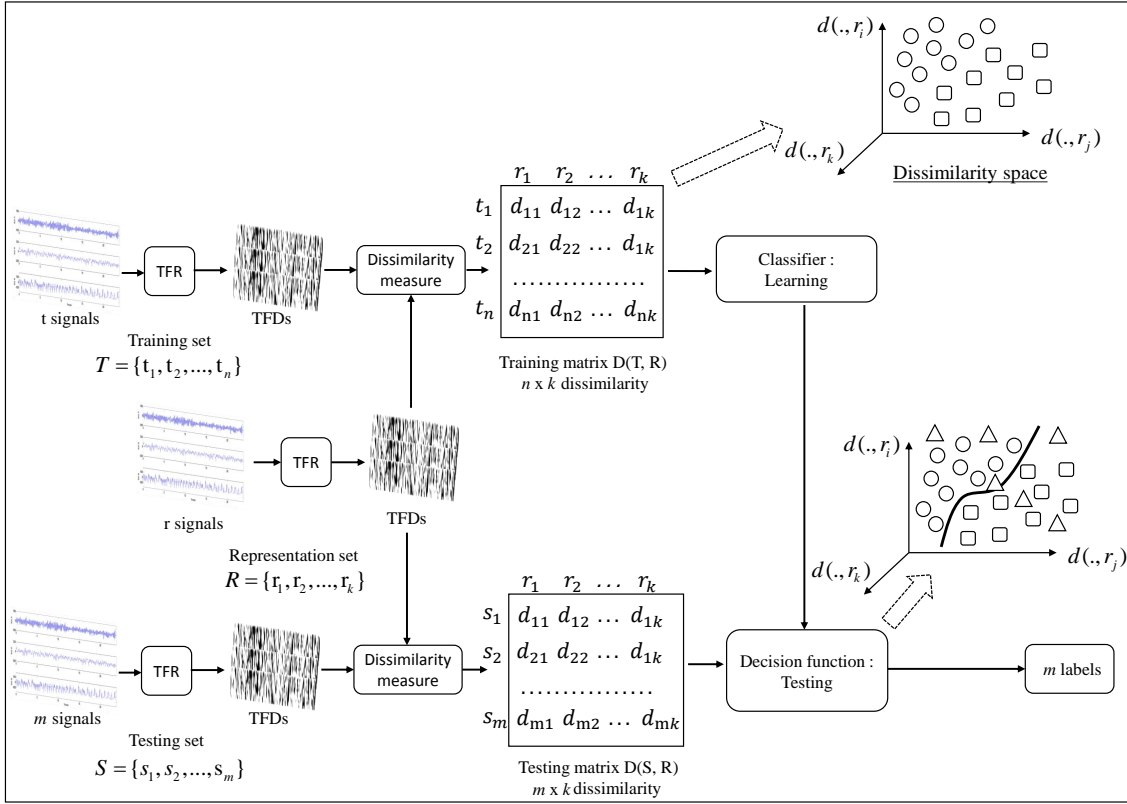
$d(.,r_i)$

$d(.,r_j)$

$d(.,r_k)$

Dissimilarity space

| | $r_1$ | $r_2$ | … | $r_k$ |
|---|---|---|---|---|
| $t_1$ | $d_{11}$ | $d_{12}$ | … | $d_{1k}$ |
| $t_2$ | $d_{21}$ | $d_{22}$ | … | $d_{1k}$ |
| | … | … | … | … |
| $t_n$ | $d_{n1}$ | $d_{n2}$ | … | $d_{nk}$ |

TFR

Dissimilarity measure

Classifier : Learning

t signals

TFDs

Training set
$T = \{t_1, t_2, ..., t_n\}$

Training matrix D(T, R)
$n$ x $k$ dissimilarity

TFR

r signals

TFDs

Representation set
$R = \{r_1, r_2, ..., r_k\}$

$d(.,r_i)$

$d(.,r_j)$

$d(.,r_k)$

| | $r_1$ | $r_2$ | … | $r_k$ |
|---|---|---|---|---|
| $s_1$ | $d_{11}$ | $d_{12}$ | … | $d_{1k}$ |
| $s_2$ | $d_{21}$ | $d_{22}$ | … | $d_{1k}$ |
| | … | … | … | … |
| $s_m$ | $d_{m1}$ | $d_{m2}$ | … | $d_{mk}$ |

TFR

Dissimilarity measure

Decision function : Testing

$m$ labels

$m$ signals

TFDs

Testing set
$S = \{s_1, s_2, ..., s_m\}$

Testing matrix D(S, R)
$m$ x $k$ dissimilarity